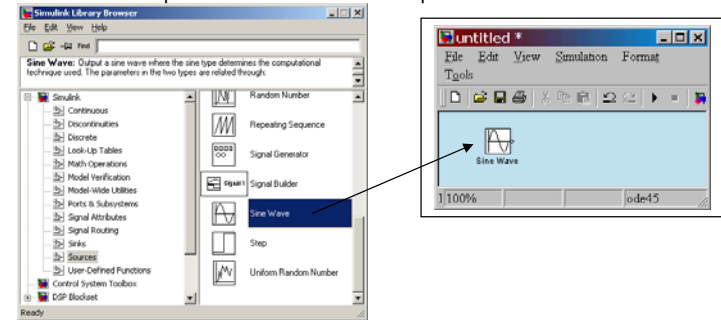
Simulink Library Browser
File Edit View Help
Find
Sine Wave: Output a sine wave where the sine type determines the computational technique used. The parameters in the two types are related through:

Simulink
Continuous
Discontinuities
Discrete
Look-Up Tables
Math Operations
Model Verification
Model-Wide Utilities
Ports & Subsystems
Signal Attributes
Signal Routing
Sinks
Sources
User-Defined Functions
Control System Toolbox
DSP Blockset

Random Number
Repeating Sequence
Signal Generator
Signal 1
Signal Builder
Sine Wave
Step
Uniform Random Number

Ready

untitled *
File Edit View Simulation Format Tools
Sine Wave
100%
ode45